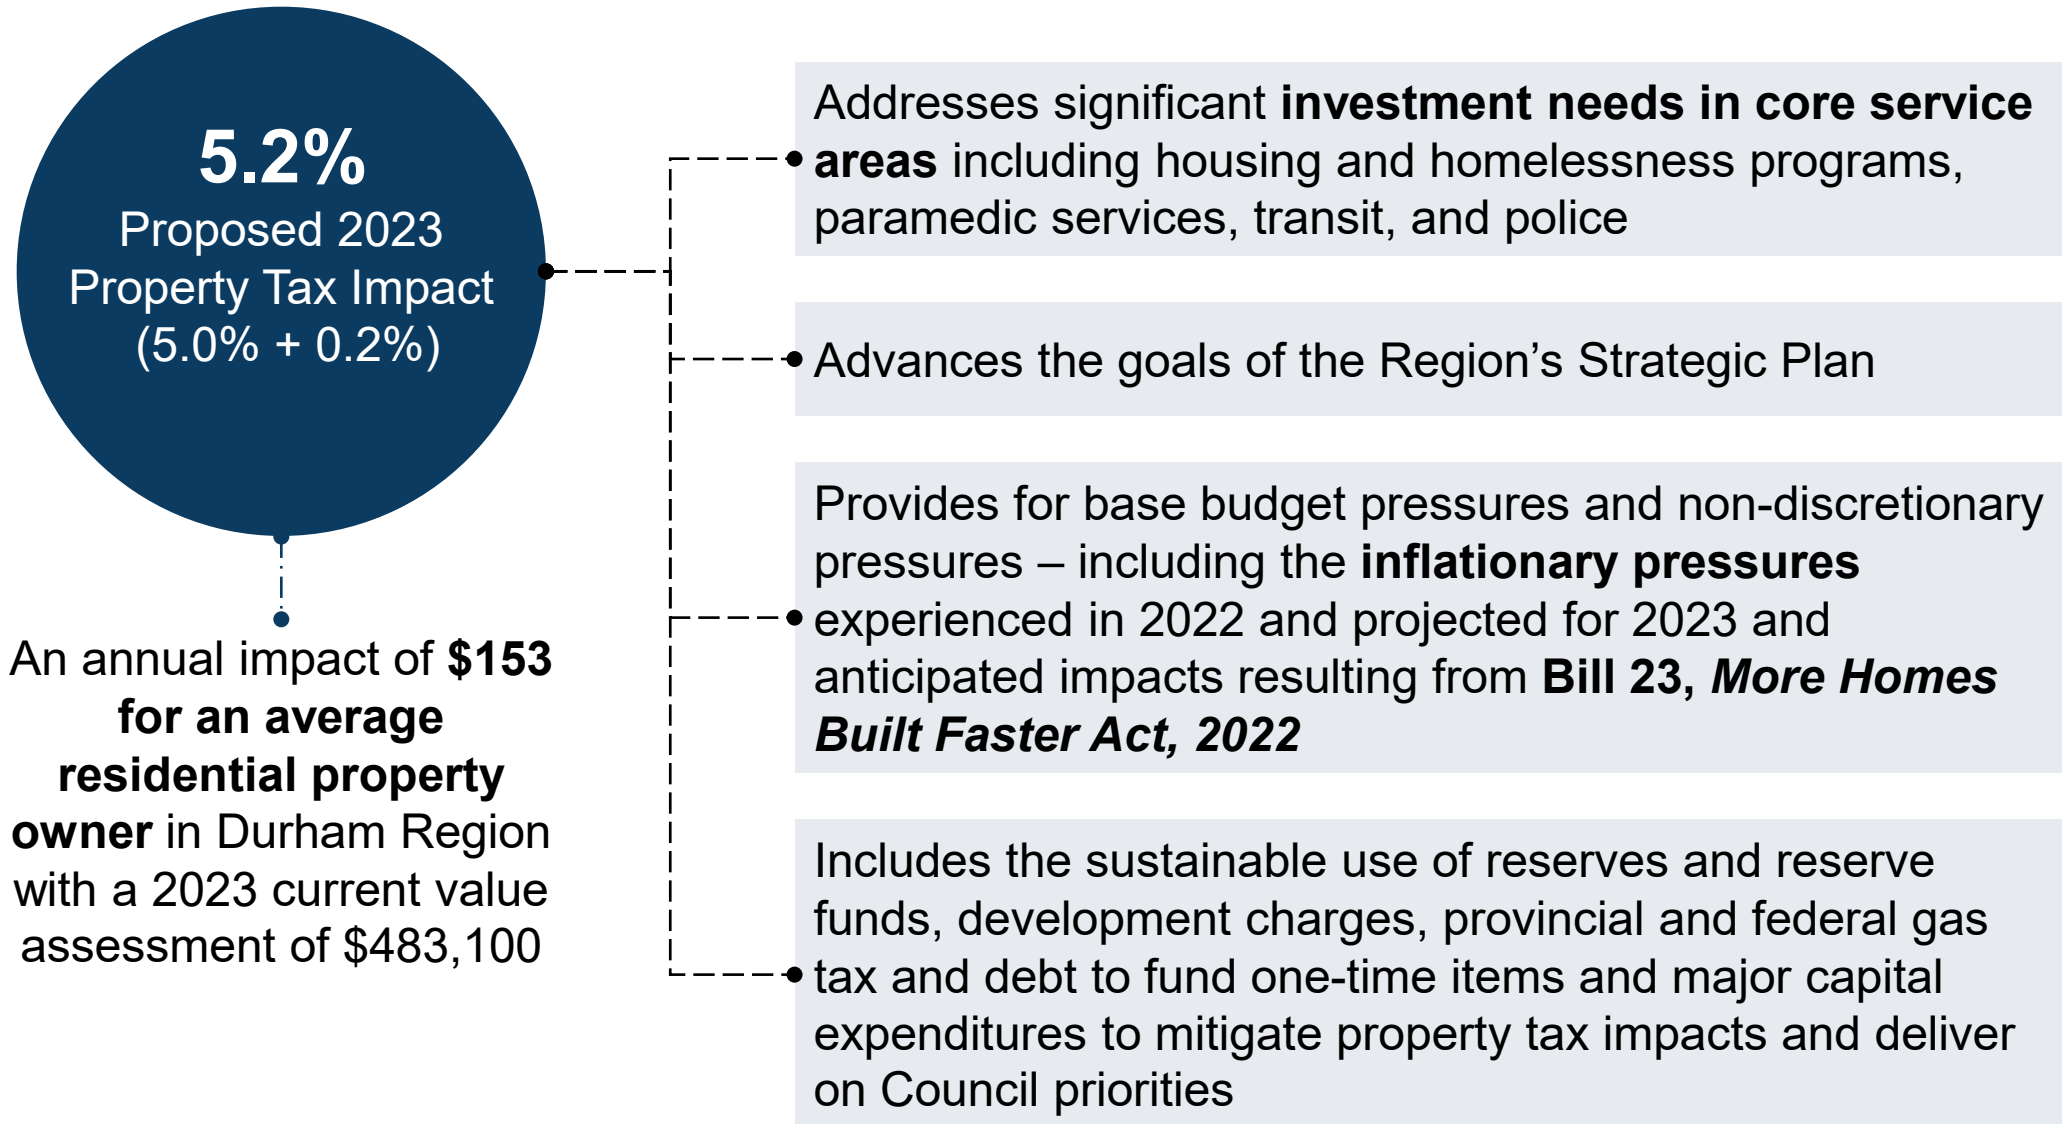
5.2%
Proposed 2023 Property Tax Impact (5.0% + 0.2%)

An annual impact of $153 for an average residential property owner in Durham Region with a 2023 current value assessment of $483,100

Addresses significant investment needs in core service areas including housing and homelessness programs, paramedic services, transit, and police

Advances the goals of the Region's Strategic Plan

Provides for base budget pressures and non-discretionary pressures – including the inflationary pressures experienced in 2022 and projected for 2023 and anticipated impacts resulting from Bill 23, More Homes Built Faster Act, 2022

Includes the sustainable use of reserves and reserve funds, development charges, provincial and federal gas tax and debt to fund one-time items and major capital expenditures to mitigate property tax impacts and deliver on Council priorities